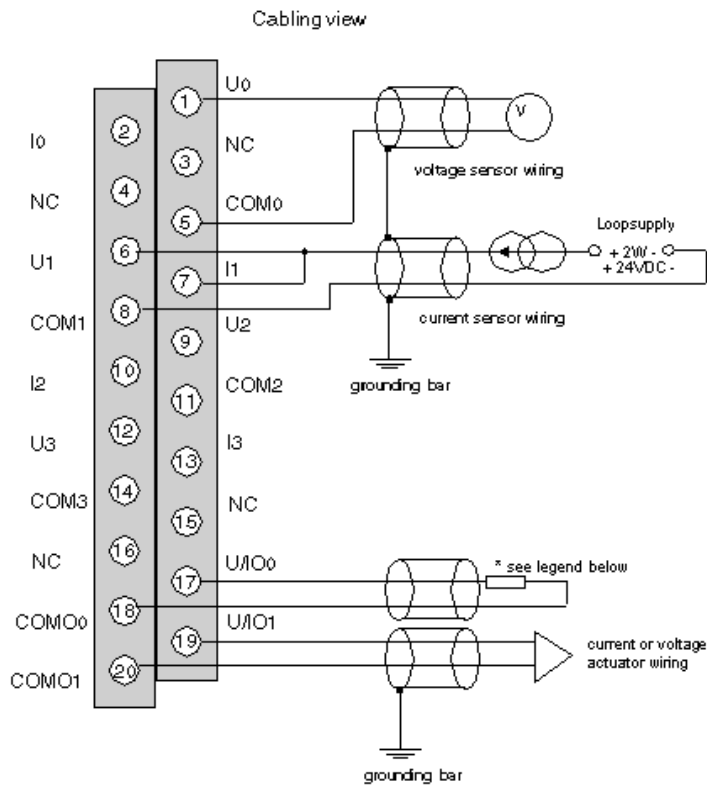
Cabling view

U0
1
NC
3
COM0
5
I1
7
U2
9
COM2
11
I3
13
NC
15
U/IO0
17
U/IO1
19

I0
2
NC
4
U1
6
COM1
8
I2
10
U3
12
COM3
14
NC
16
COMO0
18
COMO1
20

V
voltage sensor wiring
Loopsupply
+ 2W -
+ 24VDC -
current sensor wiring
grounding bar
* see legend below
current or voltage actuator wiring
grounding bar